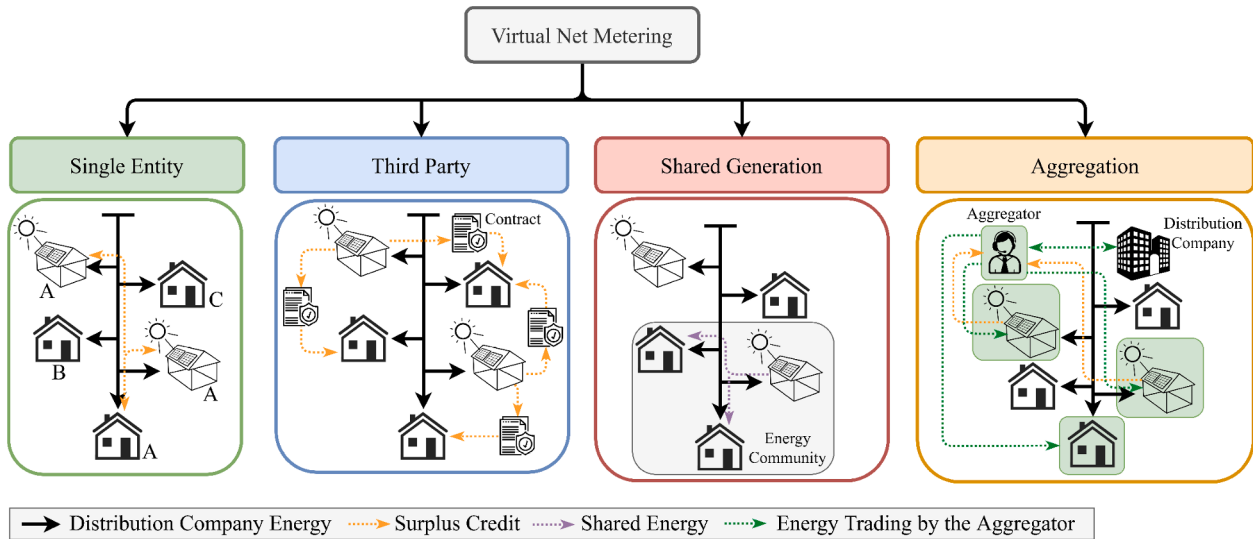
Virtual Net Metering

Single Entity

A

C

B

A

A

Third Party

Contract

Shared Generation

Energy Community

Aggregation

Aggregator

Distribution Company

Distribution Company Energy
Surplus Credit
Shared Energy
Energy Trading by the Aggregator